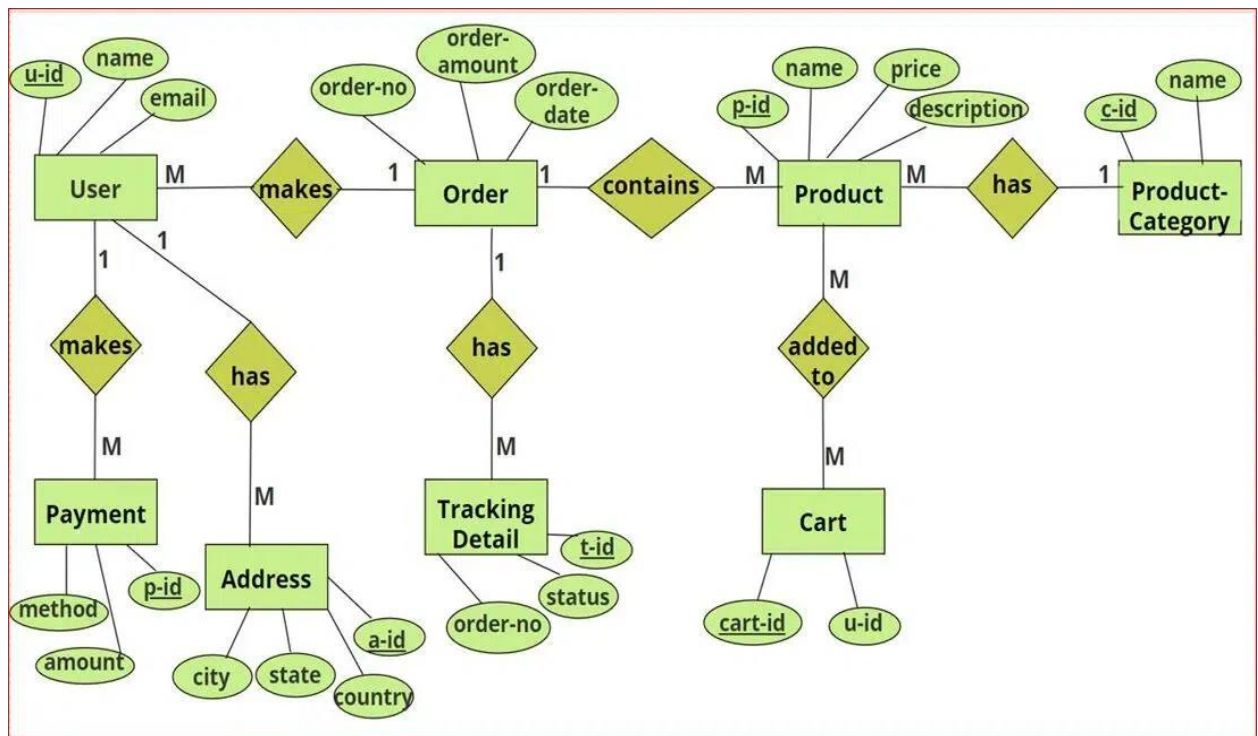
u-id
name
email
User
M
makes
1
order-no
order-amount
order-date
Order
1
contains
M
p-id
name
price
description
Product
M
has
1
c-id
name
Product-Category

1
1
makes
M
Payment
method
amount
p-id

has
M
Address
city
state
country
a-id

1
has
M
Tracking Detail
t-id
status
order-no

M
added to
M
Cart
cart-id
u-id